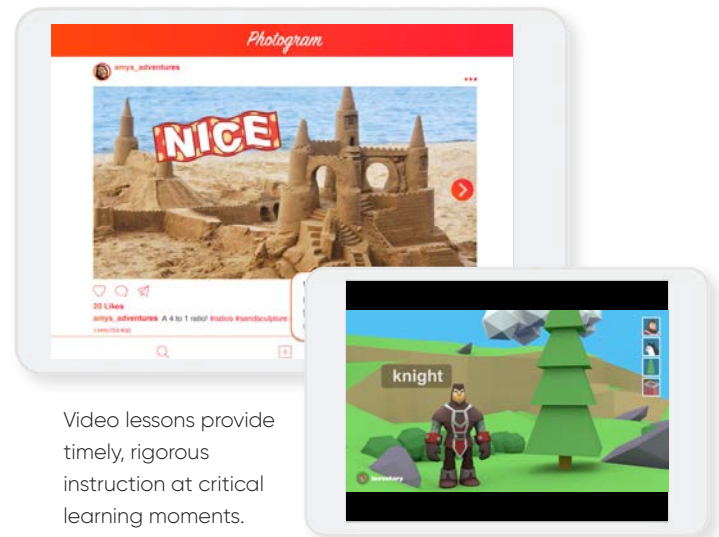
Photogram

amys_adventures

NICE

20 Likes

amys_adventures A 4 to 1 ratio! #ratios #sandsculpture

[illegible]

knight

Inventory

Video lessons provide timely, rigorous instruction at critical learning moments.